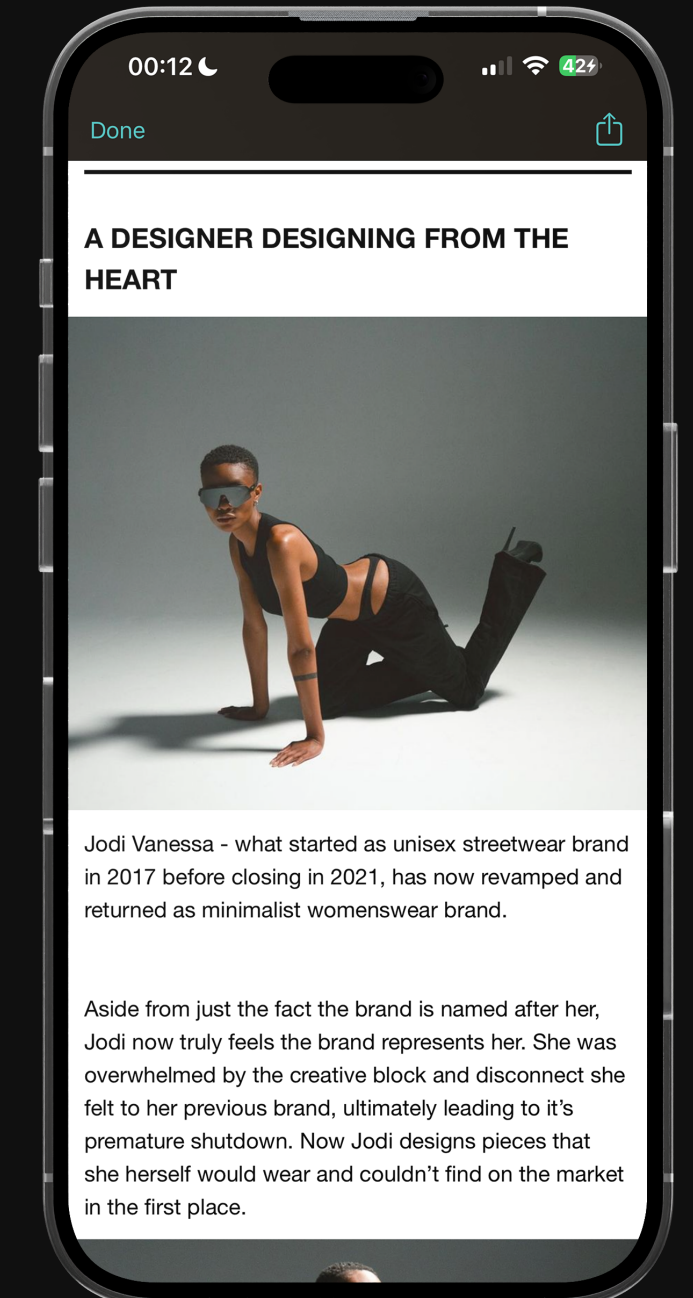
00:12

42

Done

A DESIGNER DESIGNING FROM THE HEART

Jodi Vanessa - what started as unisex streetwear brand in 2017 before closing in 2021, has now revamped and returned as minimalist womenswear brand.

Aside from just the fact the brand is named after her, Jodi now truly feels the brand represents her. She was overwhelmed by the creative block and disconnect she felt to her previous brand, ultimately leading to it's premature shutdown. Now Jodi designs pieces that she herself would wear and couldn't find on the market in the first place.